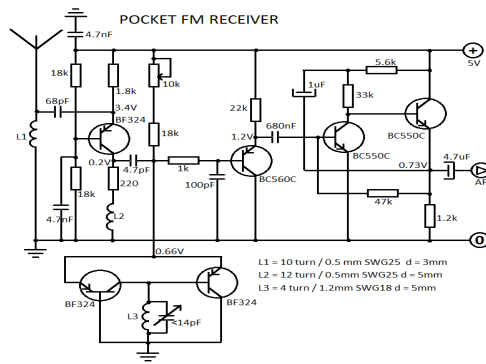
POCKET FM RECEIVER

4.7nF
18k
1.8k
10k
68pF
3.4V
BF324
L1
0.2V
4.7pF
18k
220
4.7nF
L2
18k
1k
100pF
22k
1.2V
680nF
BC560C
1uF
5.6k
33k
BC550C
BC550C
0.73V
4.7uF
AF
47k
1.2k
5V
0
0.66V
BF324
BF324
L3
14pF

L1 = 10 turn / 0.5 mm SWG25 d = 3mm
L2 = 12 turn / 0.5mm SWG25 d = 5mm
L3 = 4 turn / 1.2mm SWG18 d = 5mm